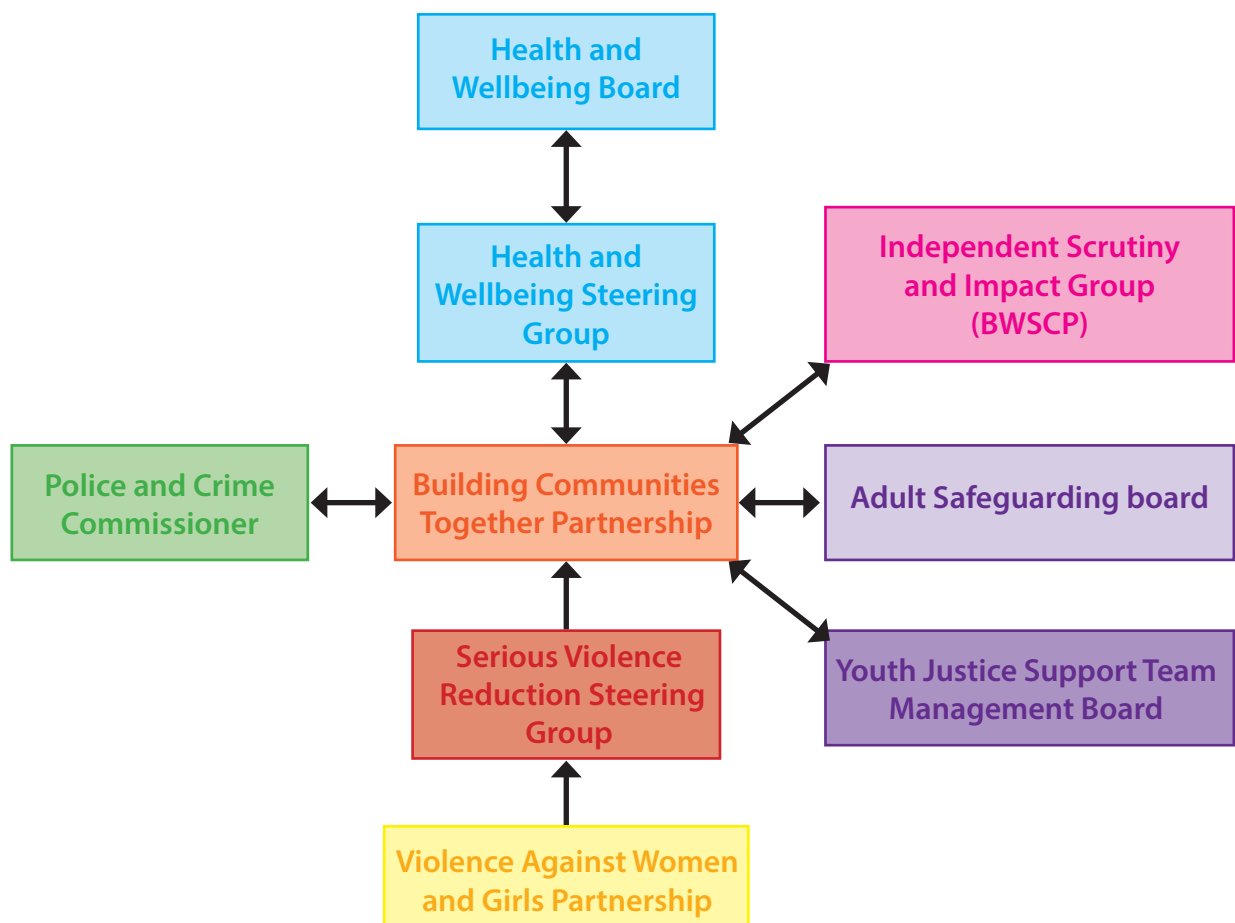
Health and Wellbeing Board

Health and Wellbeing Steering Group

Independent Scrutiny and Impact Group (BWSCP)

Police and Crime Commissioner

Building Communities Together Partnership

Adult Safeguarding board

Serious Violence Reduction Steering Group

Youth Justice Support Team Management Board

Violence Against Women and Girls Partnership